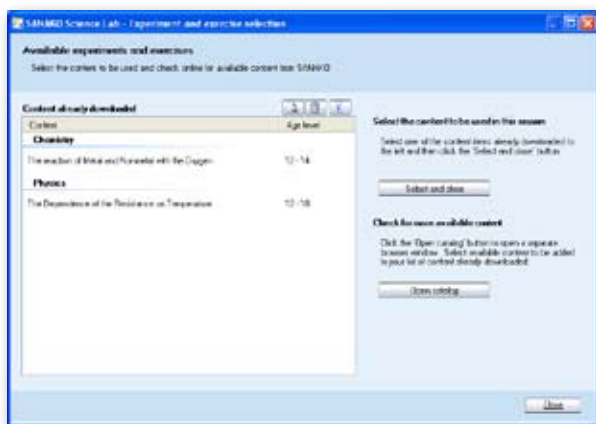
SANAKO Science Lab - Experiment and exercise selection

Available experiments and exercises

Select the content to be used and check online for available content from SANAKO

Content already downloaded

| Content | Age level |
|---|---|
| Chemistry | |
| The reaction of Metal and Nonmetal with the Oxygen | 12 - 14 |
| Physics | |
| The Dependence of the Resistance on Temperature | 13 - 18 |

Select the content to be used in this session

Select one of the content items already downloaded to the left and then click the 'Select and close' button.

Select and close

Check for more available content

Click the 'Open catalog' button to open a separate browser window. Select available content to be added to your list of content already downloaded.

Open catalog

Close